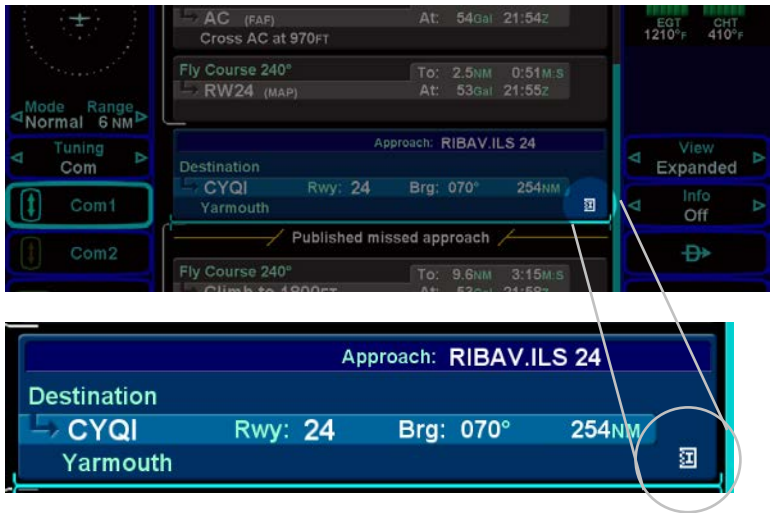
AC (FAF) At: 54Gal 21:54z
Cross AC at 970FT

EGT 1210°F
CHT 410°F

Fly Course 240° To: 2.5NM 0:51M:S
RW24 (MAP) At: 53Gal 21:55z

Mode Normal
Range 6 NM

Tuning Com

Com1

Com2

Approach: RIBAV.ILS 24
Destination
CYQI Rwy: 24 Brg: 070° 254NM
Yarmouth

View Expanded

Info Off

Published missed approach

Fly Course 240° To: 9.6NM 3:15M:S
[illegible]

Approach: RIBAV.ILS 24
Destination
CYQI Rwy: 24 Brg: 070° 254NM
Yarmouth